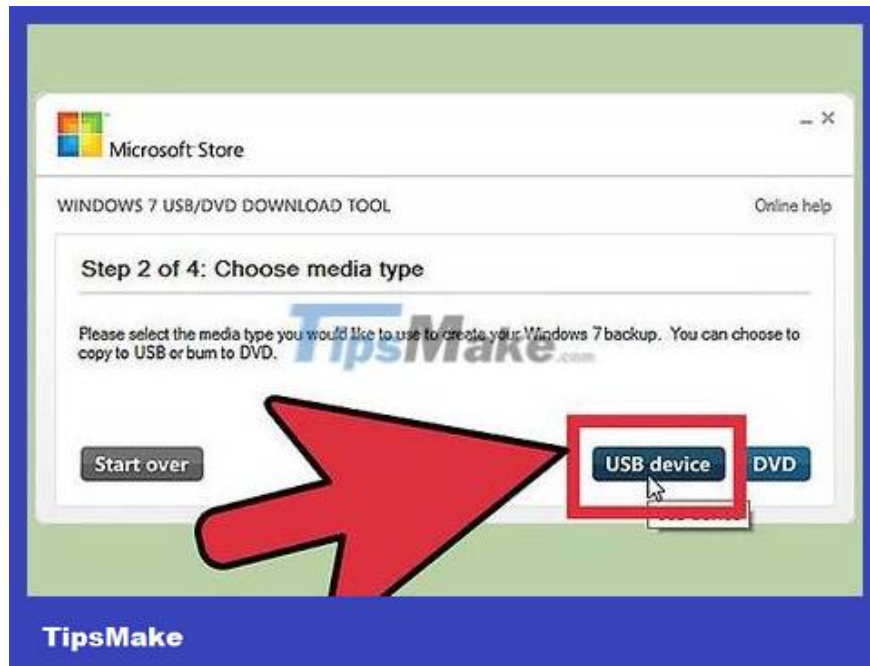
Microsoft Store

– ×

WINDOWS 7 USB/DVD DOWNLOAD TOOL

Online help

Step 2 of 4: Choose media type

Please select the media type you would like to use to create your Windows 7 backup. You can choose to copy to USB or burn to DVD.

TipsMake.com

Start over

USB device

DVD

TipsMake